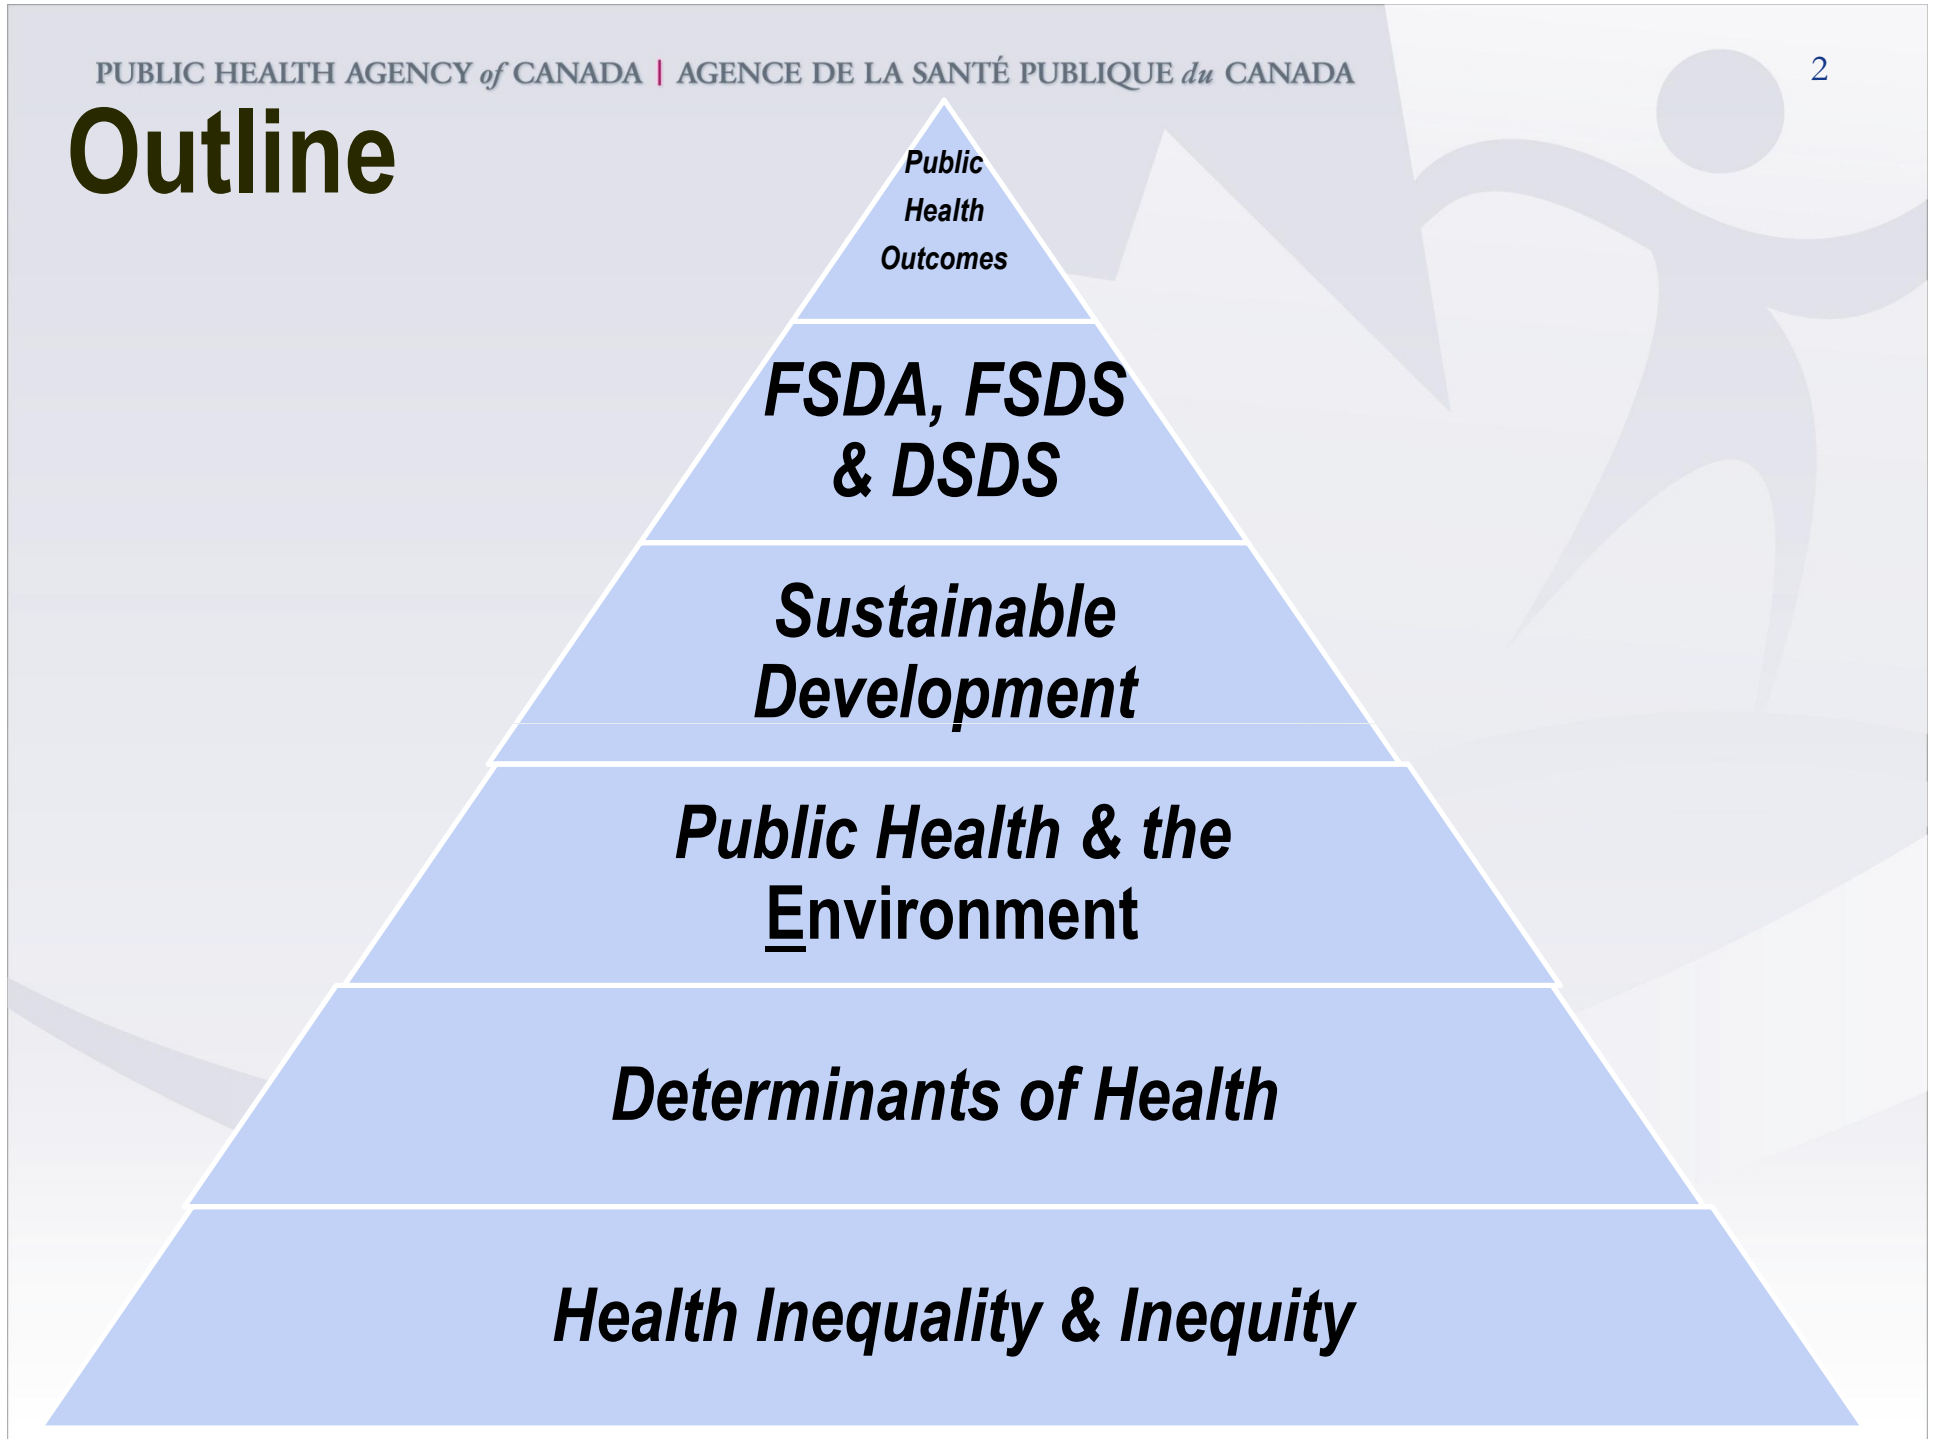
PUBLIC HEALTH AGENCY of CANADA | AGENCE DE LA SANTÉ PUBLIQUE du CANADA

2

Outline

Public Health Outcomes

FSDA, FSDS & DSDS

Sustainable Development

Public Health & the Environment

Determinants of Health

Health Inequality & Inequity